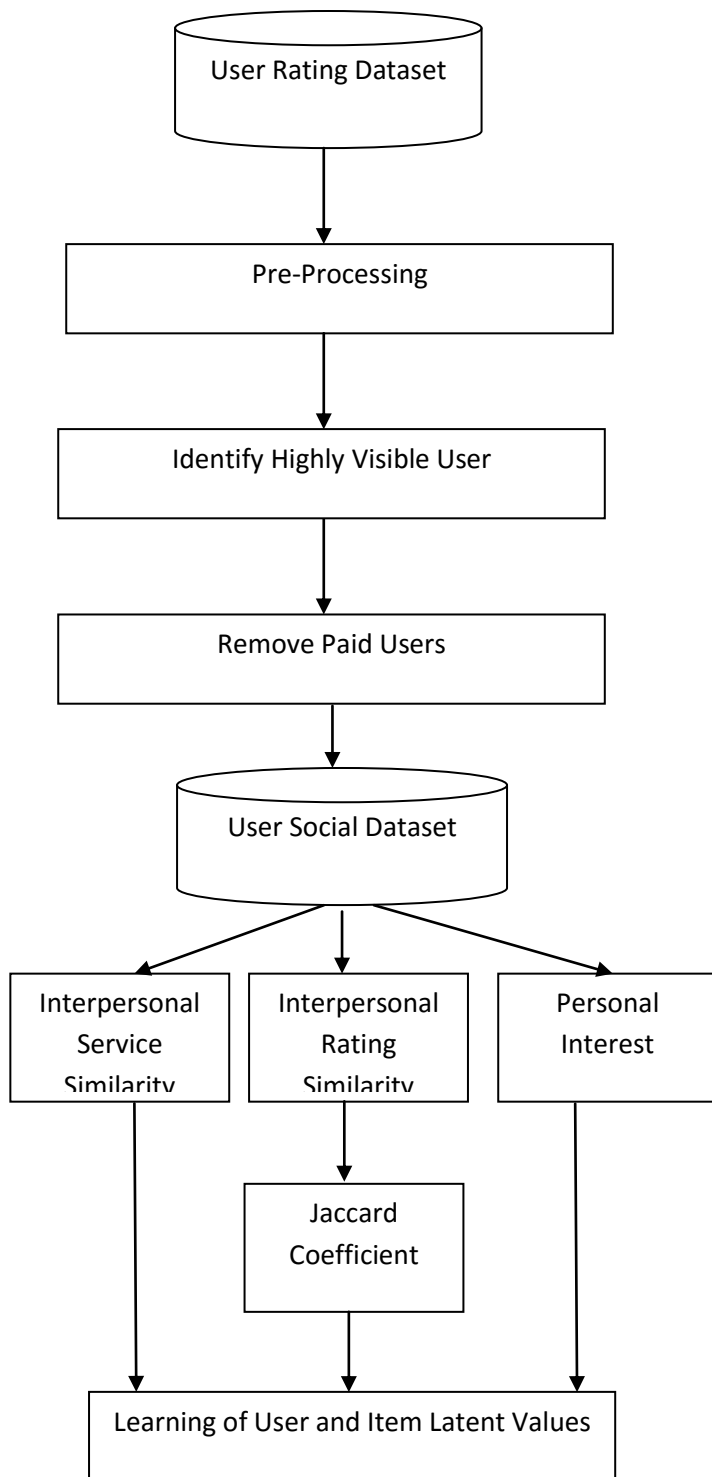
User Rating Dataset

Pre-Processing

Identify Highly Visible User

Remove Paid Users

User Social Dataset

Interpersonal Service Similarity

Interpersonal Rating Similarity

Personal Interest

Jaccard Coefficient

Learning of User and Item Latent Values